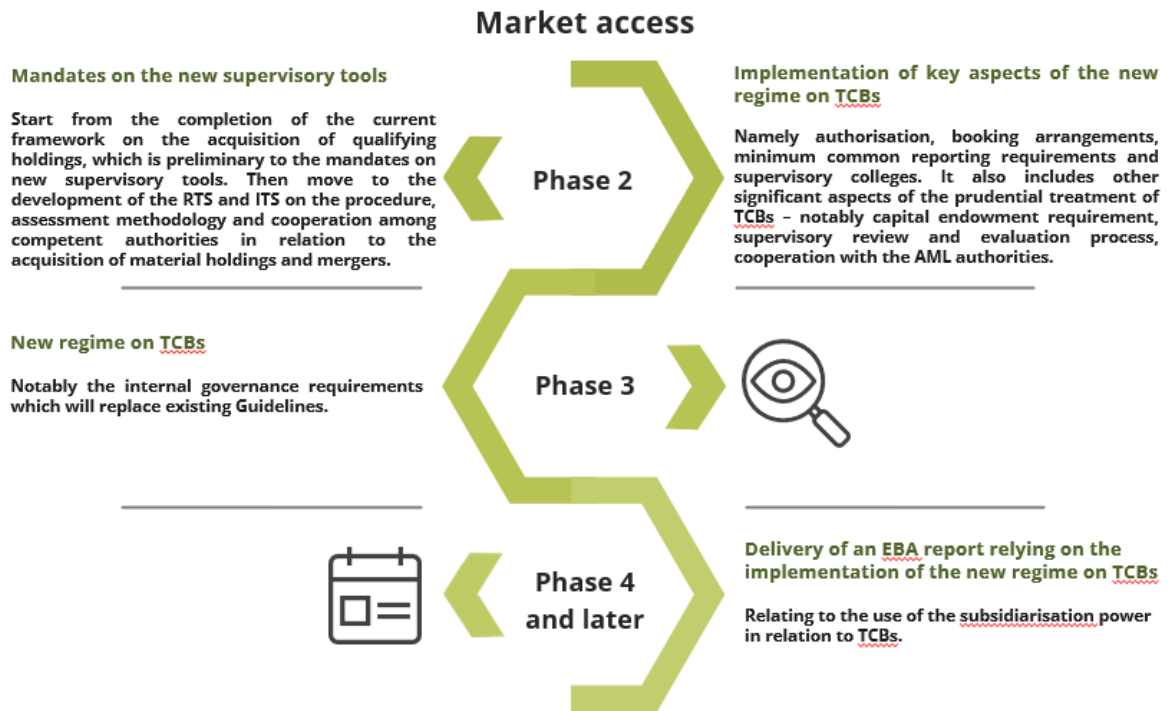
Market access

Mandates on the new supervisory tools

Start from the completion of the current framework on the acquisition of qualifying holdings, which is preliminary to the mandates on new supervisory tools. Then move to the development of the RTS and ITS on the procedure, assessment methodology and cooperation among competent authorities in relation to the acquisition of material holdings and mergers.

Phase 2

Implementation of key aspects of the new regime on TCBs

Namely authorisation, booking arrangements, minimum common reporting requirements and supervisory colleges. It also includes other significant aspects of the prudential treatment of TCBs – notably capital endowment requirement, supervisory review and evaluation process, cooperation with the AML authorities.

New regime on TCBs

Notably the internal governance requirements which will replace existing Guidelines.

Phase 3

Phase 4 and later

Delivery of an EBA report relying on the implementation of the new regime on TCBs

Relating to the use of the subsidiarisation power in relation to TCBs.